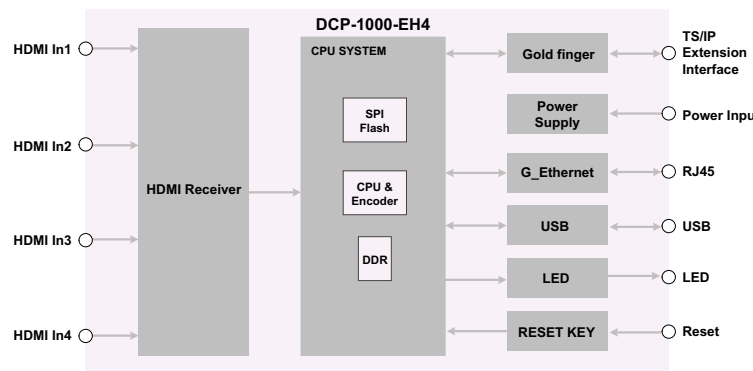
DCP-1000-EH4

HDMI In1

HDMI In2

HDMI In3

HDMI In4

HDMI Receiver

CPU SYSTEM

SPI Flash

CPU & Encoder

DDR

Gold finger

Power Supply

G_Ethernet

USB

LED

RESET KEY

TS/IP Extension Interface

Power Input

RJ45

USB

LED

Reset